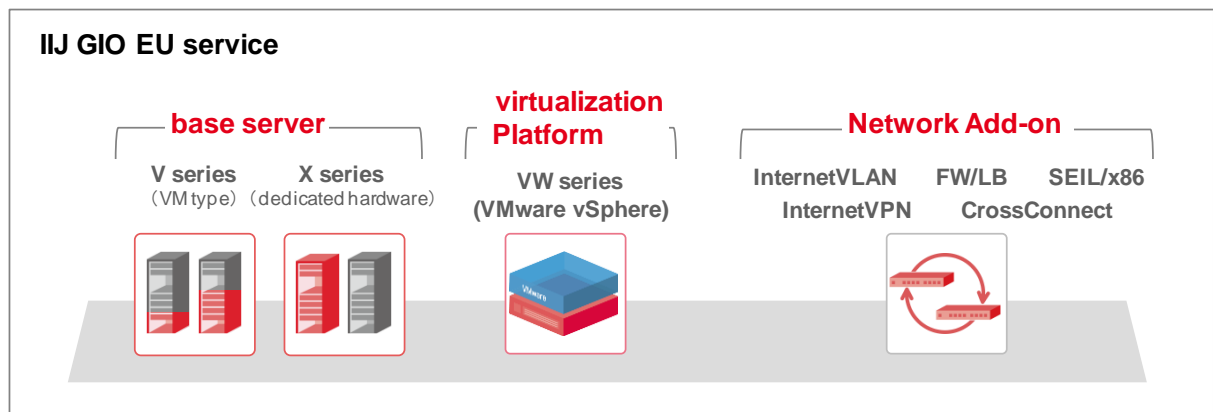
IIJ GIO EU service

base server

V series
（VM type）

X series
（dedicated hardware）

virtualization Platform

VW series
(VMware vSphere)

VMware

Network Add-on

InternetVLAN FW/LB SEIL/x86
InternetVPN CrossConnect